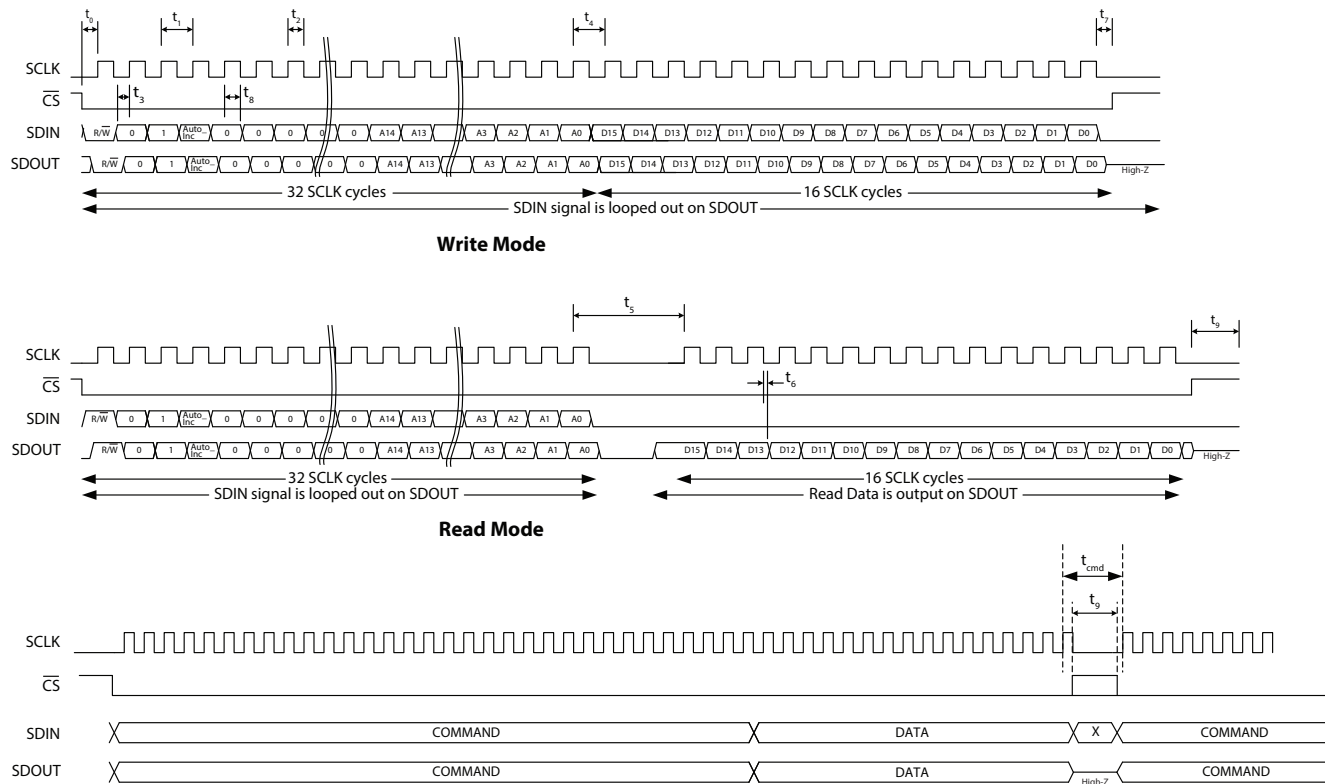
$t_0$ $t_1$ $t_2$ $t_4$ $t_7$

SCLK
$\overline{CS}$ $t_3$ $t_8$
SDIN R/$\overline{W}$ 0 1 Auto_Inc 0 0 0 0 0 0 A14 A13 A3 A2 A1 A0 D15 D14 D13 D12 D11 D10 D9 D8 D7 D6 D5 D4 D3 D2 D1 D0
SDOUT R/$\overline{W}$ 0 1 Auto_Inc 0 0 0 0 0 0 A14 A13 A3 A2 A1 A0 D15 D14 D13 D12 D11 D10 D9 D8 D7 D6 D5 D4 D3 D2 D1 D0 High-Z

32 SCLK cycles
16 SCLK cycles
SDIN signal is looped out on SDOUT

**Write Mode**

$t_5$ $t_9$

SCLK
$\overline{CS}$ $t_6$
SDIN R/$\overline{W}$ 0 1 Auto_Inc 0 0 0 0 0 0 A14 A13 A3 A2 A1 A0
SDOUT R/$\overline{W}$ 0 1 Auto_Inc 0 0 0 0 0 0 A14 A13 A3 A2 A1 A0 D15 D14 D13 D12 D11 D10 D9 D8 D7 D6 D5 D4 D3 D2 D1 D0 High-Z

32 SCLK cycles
SDIN signal is looped out on SDOUT
16 SCLK cycles
Read Data is output on SDOUT

**Read Mode**

$t_{cmd}$
$t_9$

SCLK
$\overline{CS}$
SDIN COMMAND DATA X COMMAND
SDOUT COMMAND DATA High-Z COMMAND